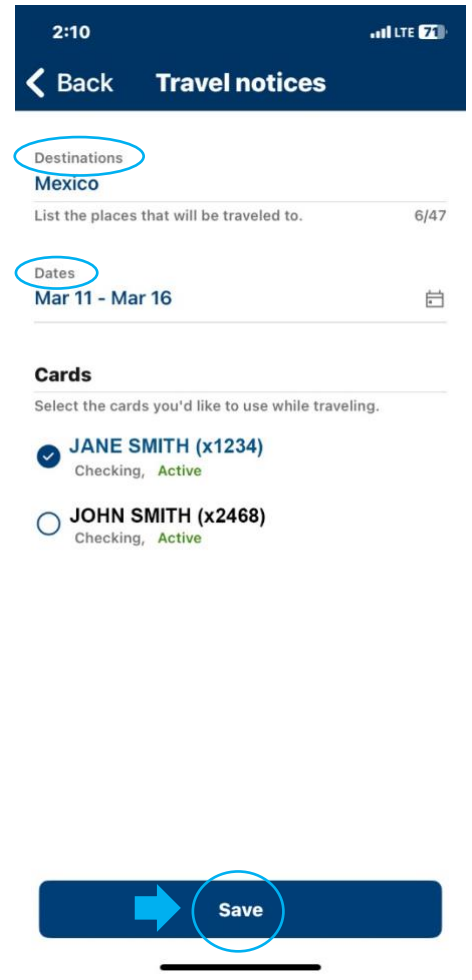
2:10

LTE 71

Back Travel notices

Destinations
Mexico
List the places that will be traveled to. 6/47

Dates
Mar 11 - Mar 16

Cards
Select the cards you'd like to use while traveling.

JANE SMITH (x1234)
Checking, Active

JOHN SMITH (x2468)
Checking, Active

Save